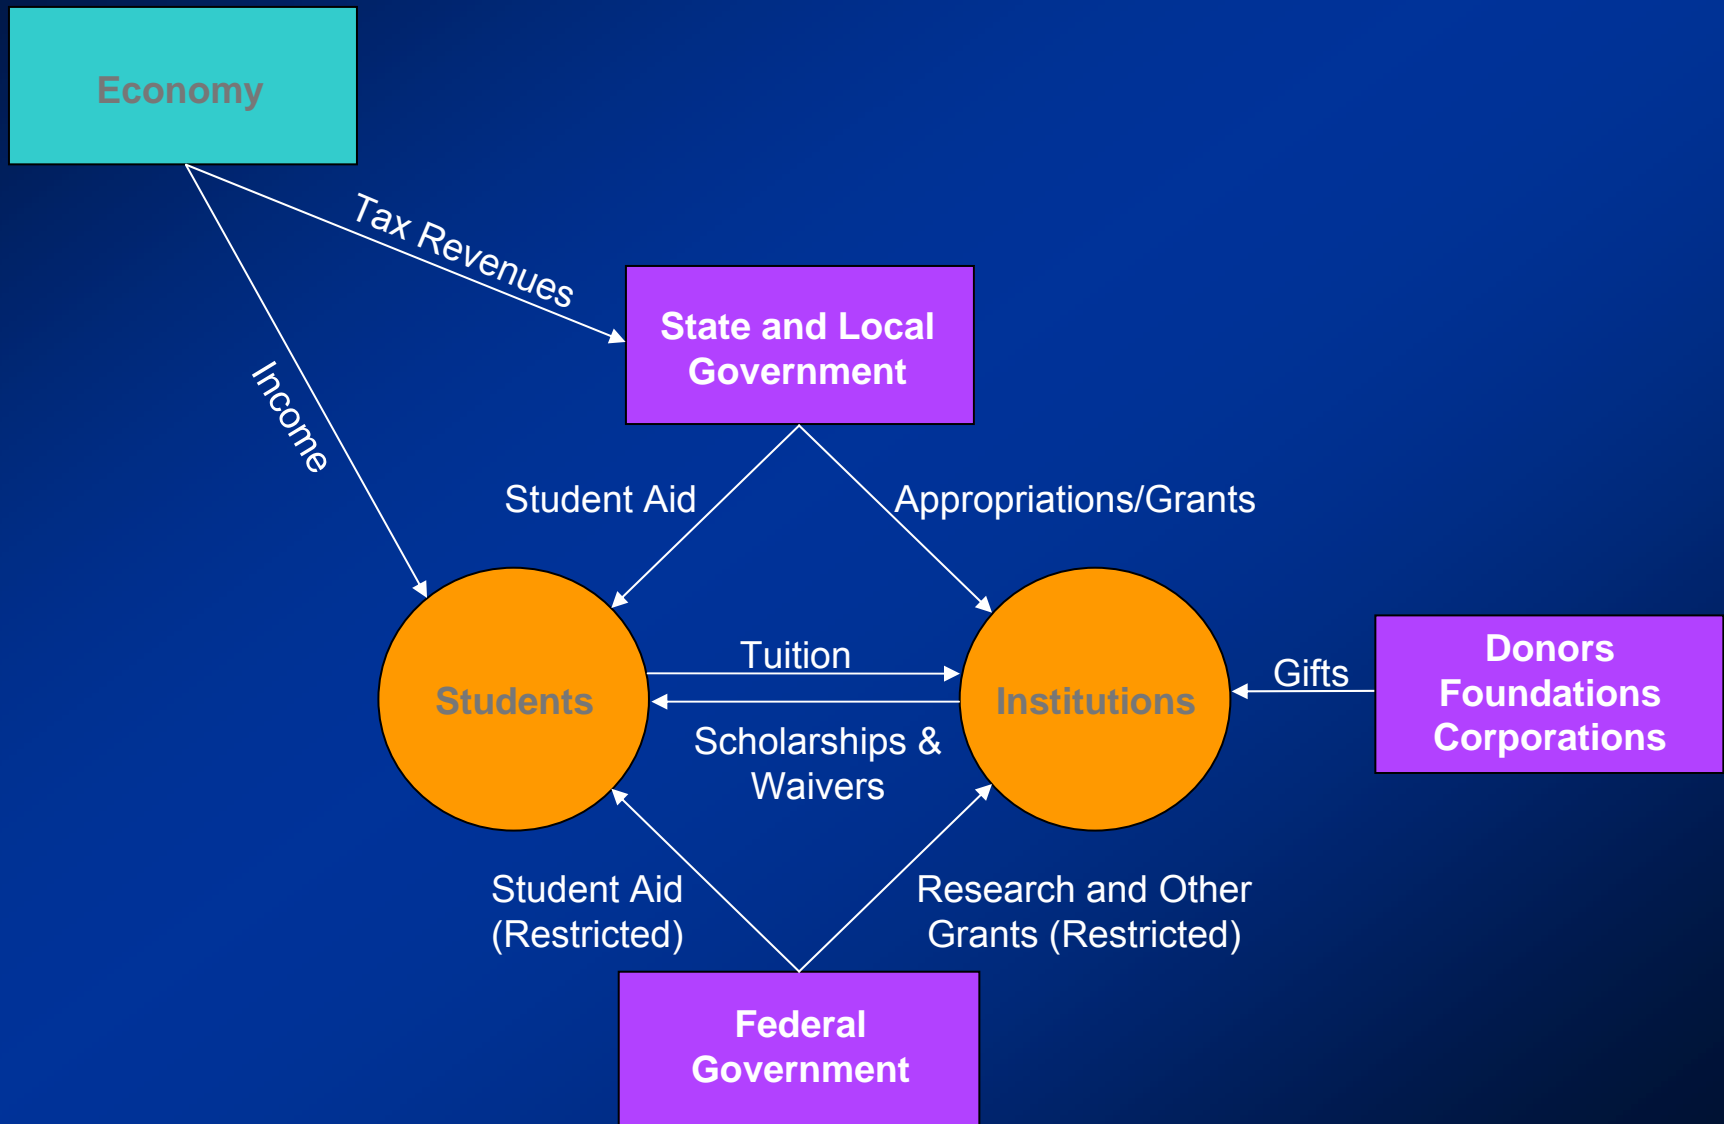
Economy

Tax Revenues

Income

State and Local Government

Student Aid

Appropriations/Grants

Students

Tuition

Scholarships & Waivers

Institutions

Gifts

Donors Foundations Corporations

Student Aid (Restricted)

Research and Other Grants (Restricted)

Federal Government